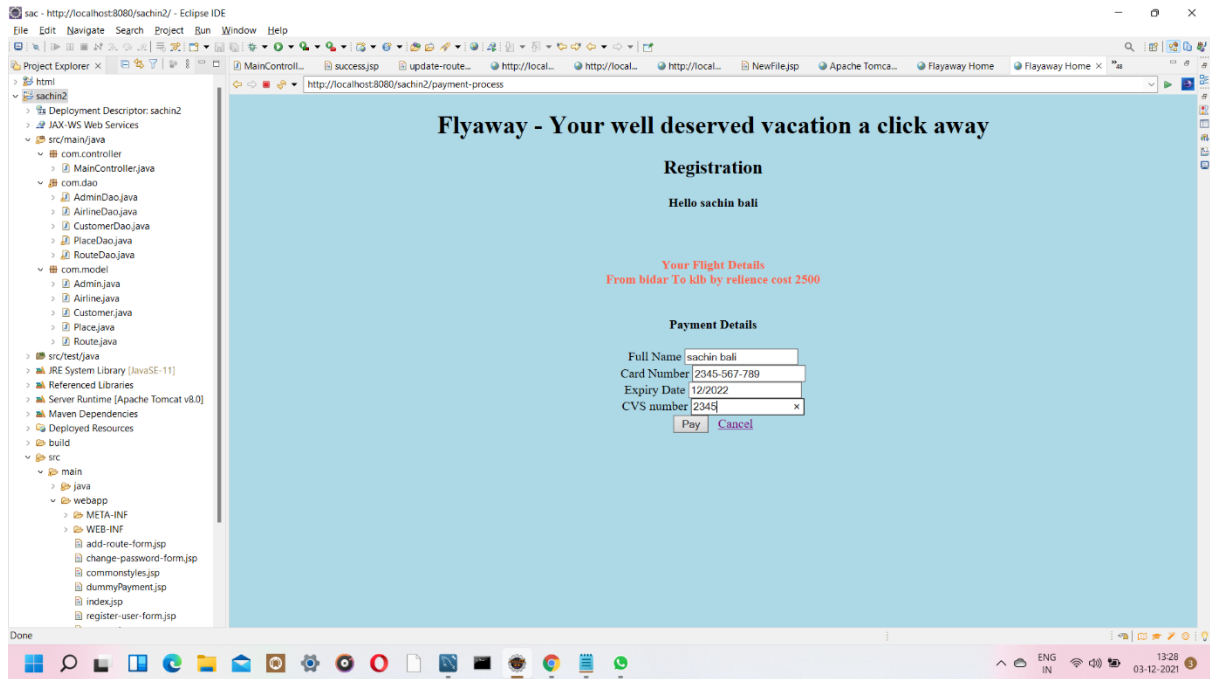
sac - http://localhost:8080/sachin2/ - Eclipse IDE

File Edit Navigate Search Project Run Window Help

Project Explorer

MainControll... success.jsp update-route... http://local... http://local... http://local... NewFile.jsp Apache Tomca... Flayaway Home Flayaway Home

http://localhost:8080/sachin2/payment-process

html
sachin2
Deployment Descriptor: sachin2
JAX-WS Web Services
src/main/java
com.controller
MainController.java
com.dao
AdminDao.java
AirlineDao.java
CustomerDao.java
PlaceDao.java
RouteDao.java
com.model
Admin.java
Airline.java
Customer.java
Place.java
Route.java
src/test/java
JRE System Library [JavaSE-11]
Referenced Libraries
Server Runtime [Apache Tomcat v8.0]
Maven Dependencies
Deployed Resources
build
src
main
java
webapp
META-INF
WEB-INF
add-route-form.jsp
change-password-form.jsp
commonstyles.jsp
dummyPayment.jsp
index.jsp
register-user-form.jsp

Flyaway - Your well deserved vacation a click away

Registration

Hello sachin bali

Your Flight Details
From bidar To klb by relience cost 2500

Payment Details

Full Name sachin bali
Card Number 2345-567-789
Expiry Date 12/2022
CVS number 2345
Pay Cancel

Done

ENG IN 13:28 03-12-2021 3